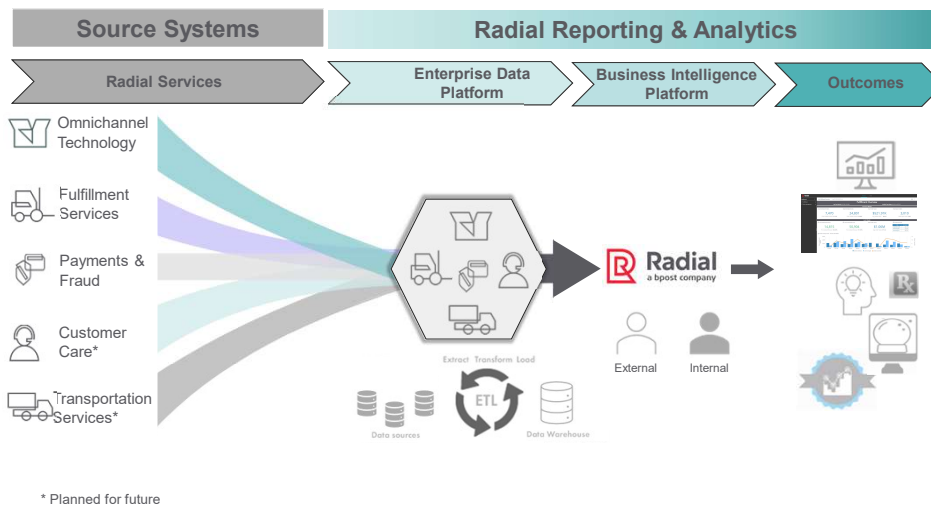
Source Systems

Radial Reporting & Analytics

Radial Services

Enterprise Data Platform

Business Intelligence Platform

Outcomes

Omnichannel Technology

Fulfillment Services

Payments & Fraud

Customer Care*

Transportation Services*

Extract Transform Load

ETL

Data sources

Data Warehouse

Radial
a bpost company

External

Internal

* Planned for future